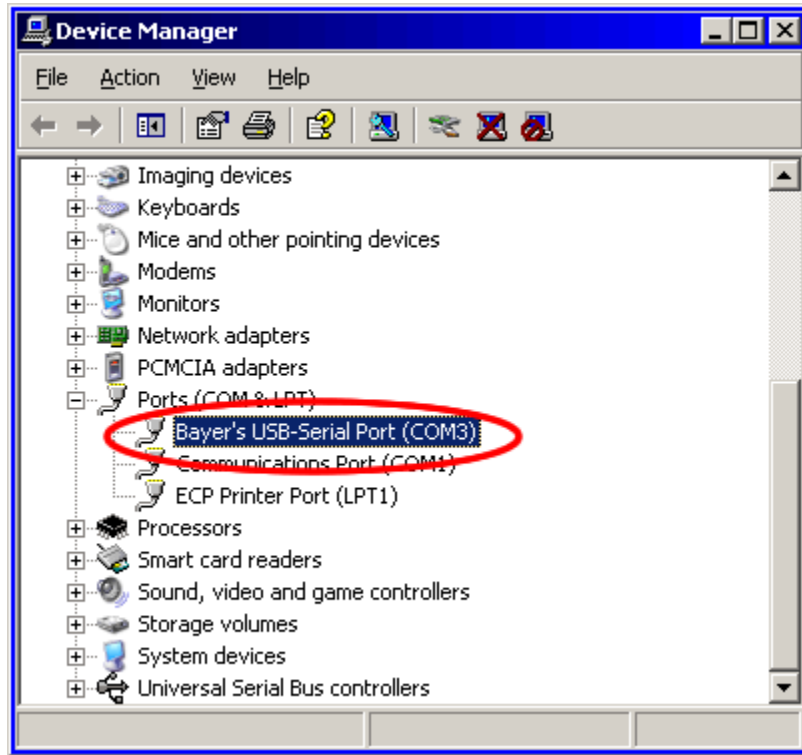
Device Manager

File Action View Help

Imaging devices
Keyboards
Mice and other pointing devices
Modems
Monitors
Network adapters
PCMCIA adapters
Ports (COM & LPT)
Bayer's USB-Serial Port (COM3)
Communications Port (COM1)
ECP Printer Port (LPT1)
Processors
Smart card readers
Sound, video and game controllers
Storage volumes
System devices
Universal Serial Bus controllers